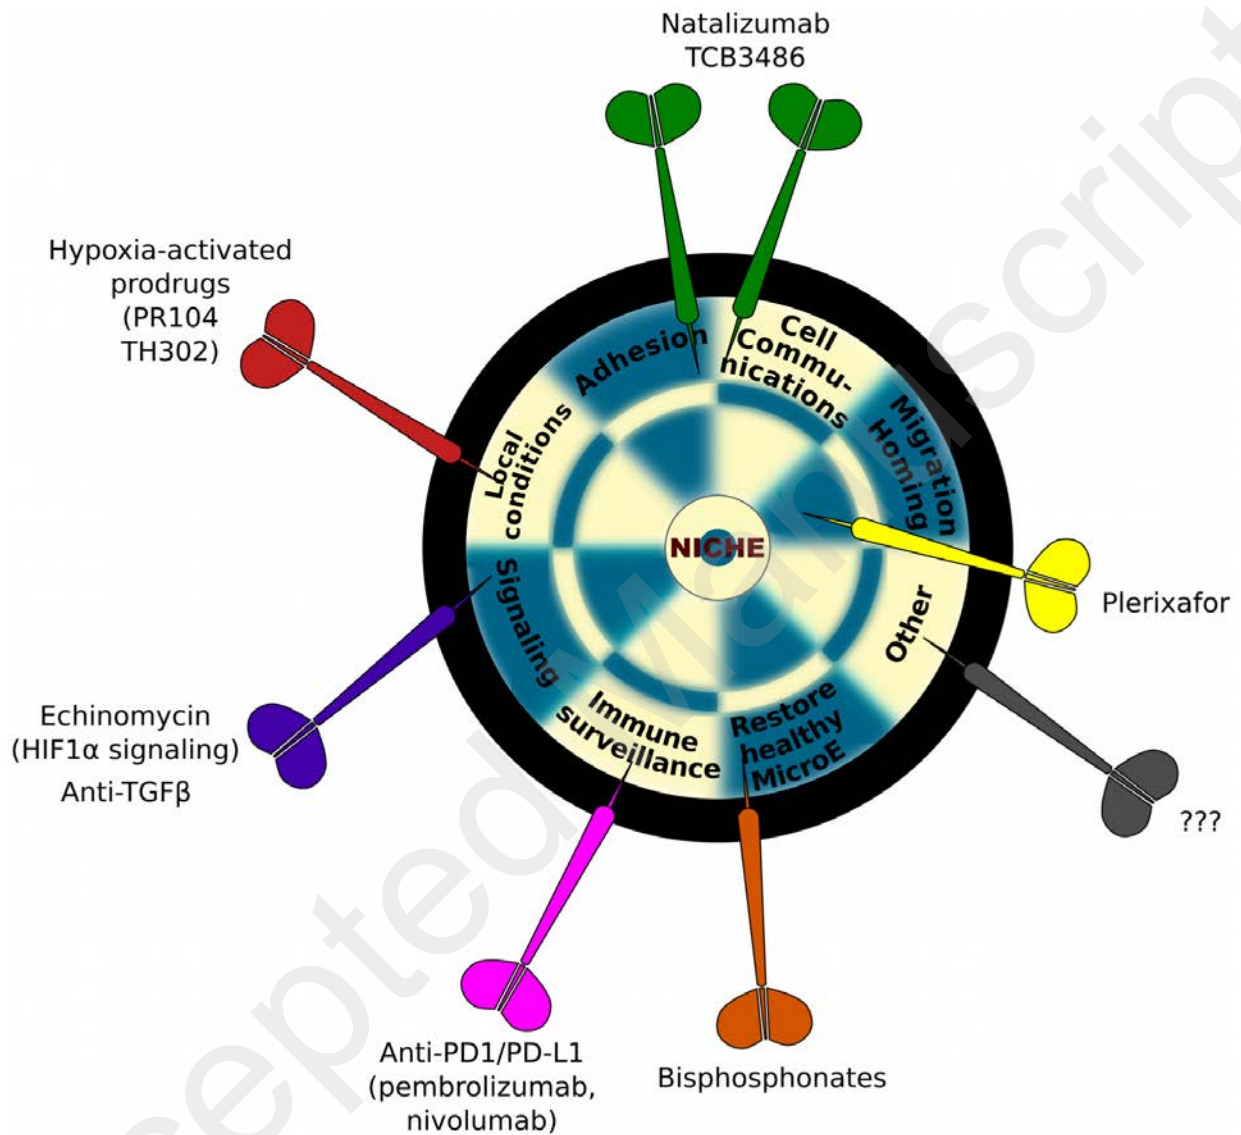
Natalizumab
TCB3486

Hypoxia-activated prodrugs (PR104 TH302)

Adhesion

Cell Communications

Migration Homing

Local conditions

NICHE

Signaling

Other

Immune surveillance

Restore healthy MicroE

Plerixafor

Echinomycin (HIF1α signaling)
Anti-TGFβ

???

Anti-PD1/PD-L1 (pembrolizumab, nivolumab)

Bisphosphonates

Accepted Manuscript